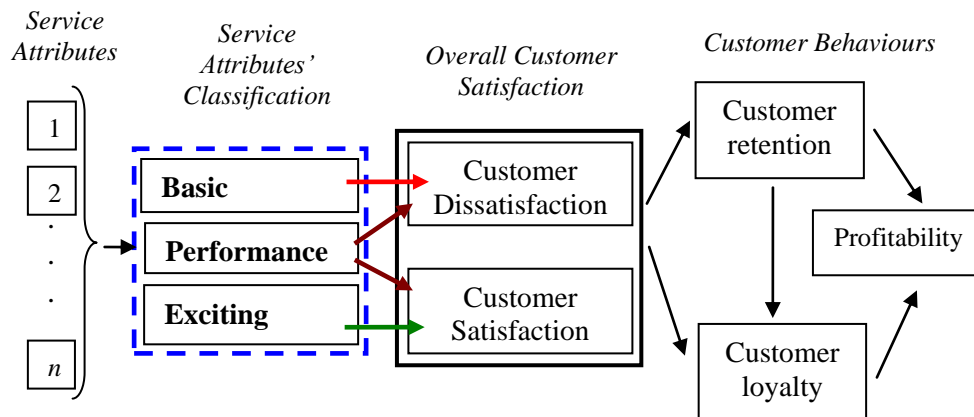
Service Attributes

Service Attributes' Classification

Overall Customer Satisfaction

Customer Behaviours

1

2

.

.

.

n

Basic

Performance

Exciting

Customer Dissatisfaction

Customer Satisfaction

Customer retention

Customer loyalty

Profitability